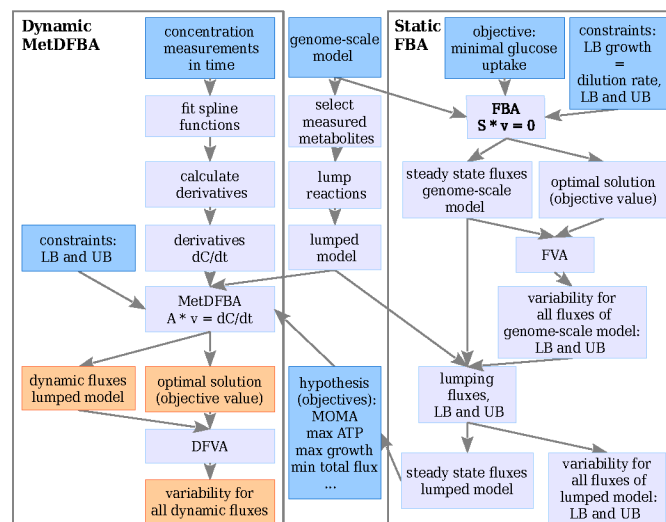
Dynamic MetDFBA

concentration measurements in time

fit spline functions

calculate derivatives

derivatives dC/dt

constraints: LB and UB

MetDFBA
A * v = dC/dt

dynamic fluxes lumped model

optimal solution (objective value)

DFVA

variability for all dynamic fluxes

genome-scale model

select measured metabolites

lump reactions

lumped model

hypothesis (objectives):
MOMA
max ATP
max growth
min total flux
...

Static FBA

objective: minimal glucose uptake

constraints: LB growth = dilution rate, LB and UB

FBA
S * v = 0

steady state fluxes genome-scale model

optimal solution (objective value)

FVA

variability for all fluxes of genome-scale model: LB and UB

lumping fluxes, LB and UB

steady state fluxes lumped model

variability for all fluxes of lumped model: LB and UB